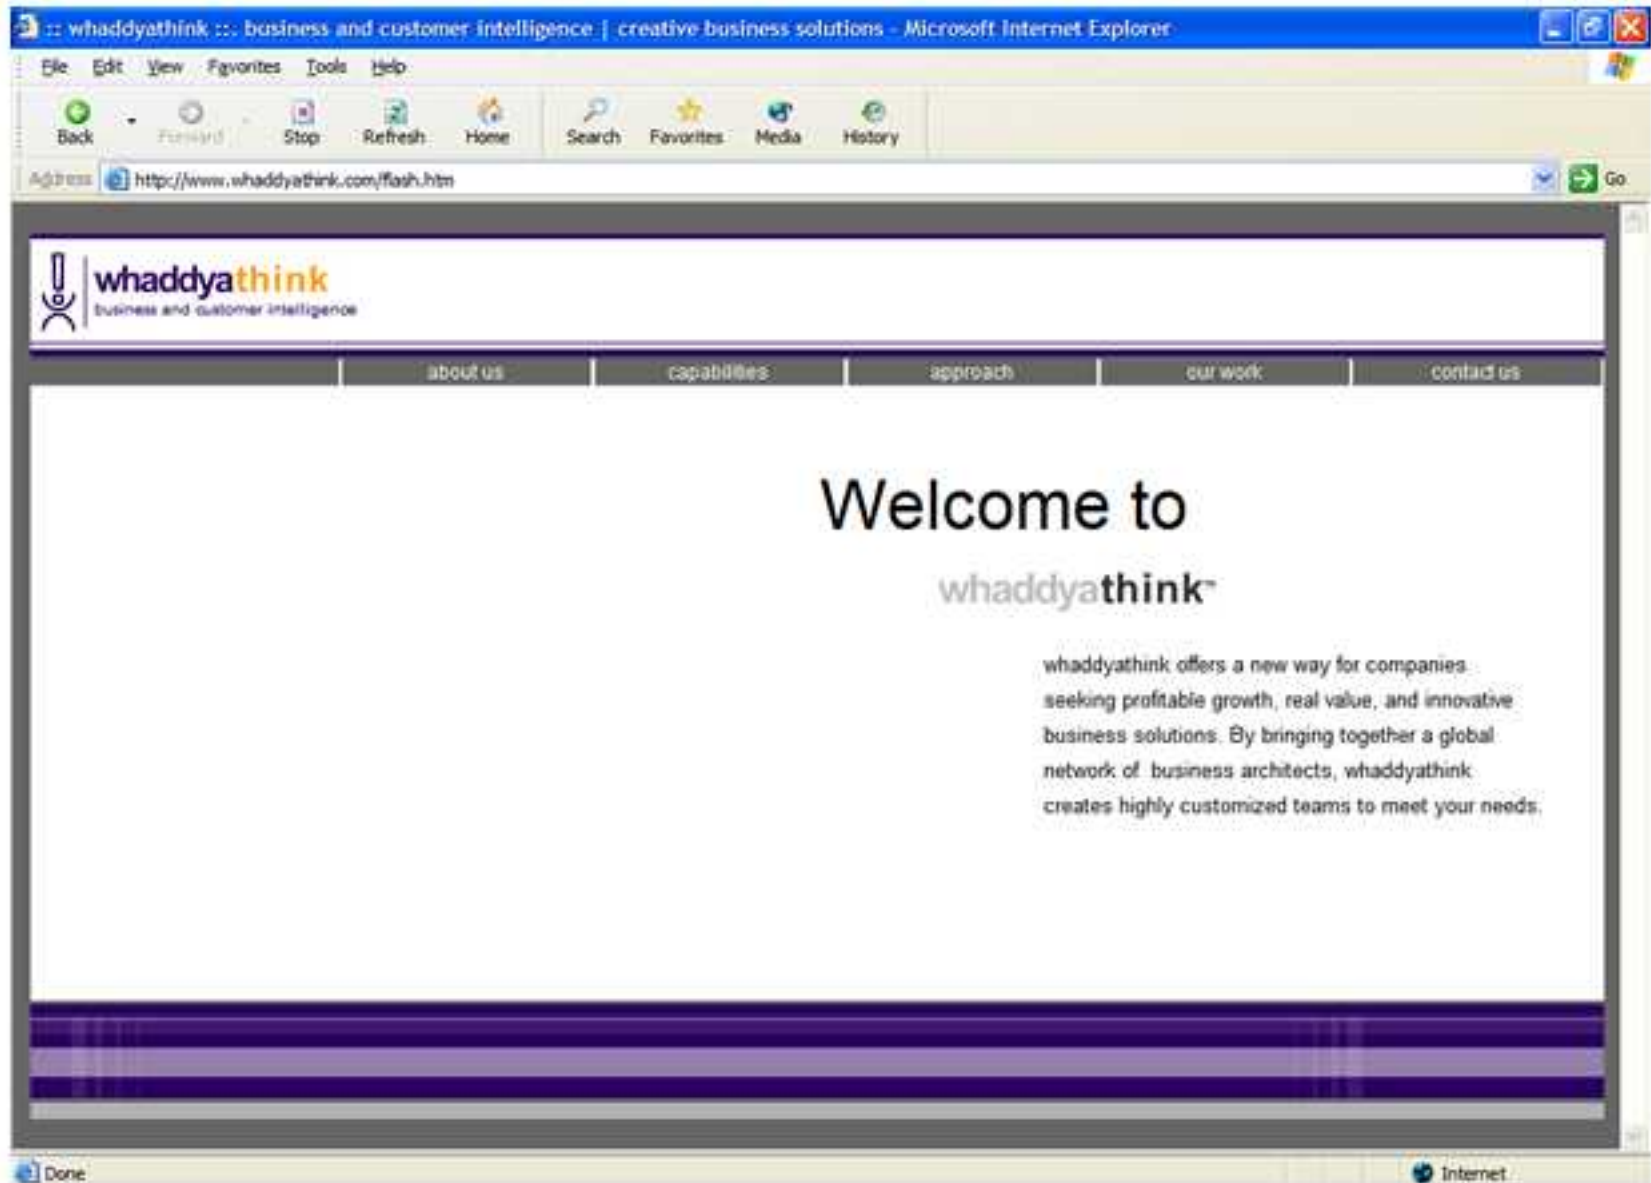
:: whaddyathink ::. business and customer intelligence | creative business solutions - Microsoft Internet Explorer

File Edit View Favorites Tools Help

Back Forward Stop Refresh Home Search Favorites Media History

Address http://www.whaddyathink.com/flash.htm Go

whaddyathink
business and customer intelligence

about us | capabilities | approach | our work | contact us

Welcome to

whaddyathink™

whaddyathink offers a new way for companies seeking profitable growth, real value, and innovative business solutions. By bringing together a global network of business architects, whaddyathink creates highly customized teams to meet your needs.

Done Internet